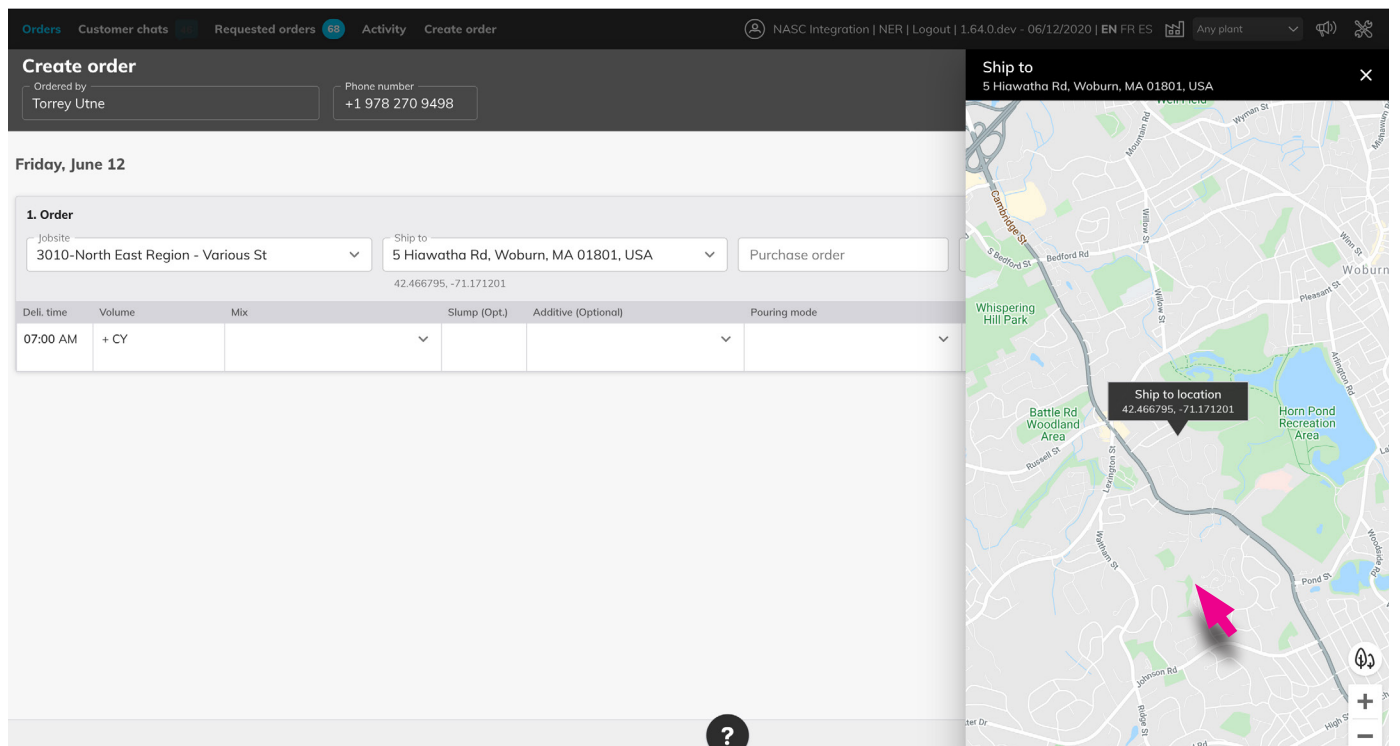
Orders Customer chats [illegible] Requested orders 68 Activity Create order

NASC Integration | NER | Logout | 1.64.0.dev - 06/12/2020 | EN FR ES Any plant

Create order

Ordered by
Torrey Utne

Phone number
+1 978 270 9498

Friday, June 12

1. Order

Jobsite
3010-North East Region - Various St

Ship to
5 Hiawatha Rd, Woburn, MA 01801, USA

42.466795, -71.171201

Purchase order

| Deli. time | Volume | Mix | Slump (Opt.) | Additive (Optional) | Pouring mode |
|---|---|---|---|---|---|
| 07:00 AM | + CY | | | | |

Ship to
5 Hiawatha Rd, Woburn, MA 01801, USA

Well Field
Wyman St
Mountain Rd
Cambridge St
Willow St
Winn St
S Bedford St
Bedford Rd
Woburn
Whispering Hill Park
Willow St
Pleasant St
Arlington Rd
Ship to location
42.466795, -71.171201
Battle Rd Woodland Area
Horn Pond Recreation Area
Russell St
Lexington St
Waltham St
Woodside Rd
Pond St
Johnson Rd
Ridge St
High St
ster Dr

?